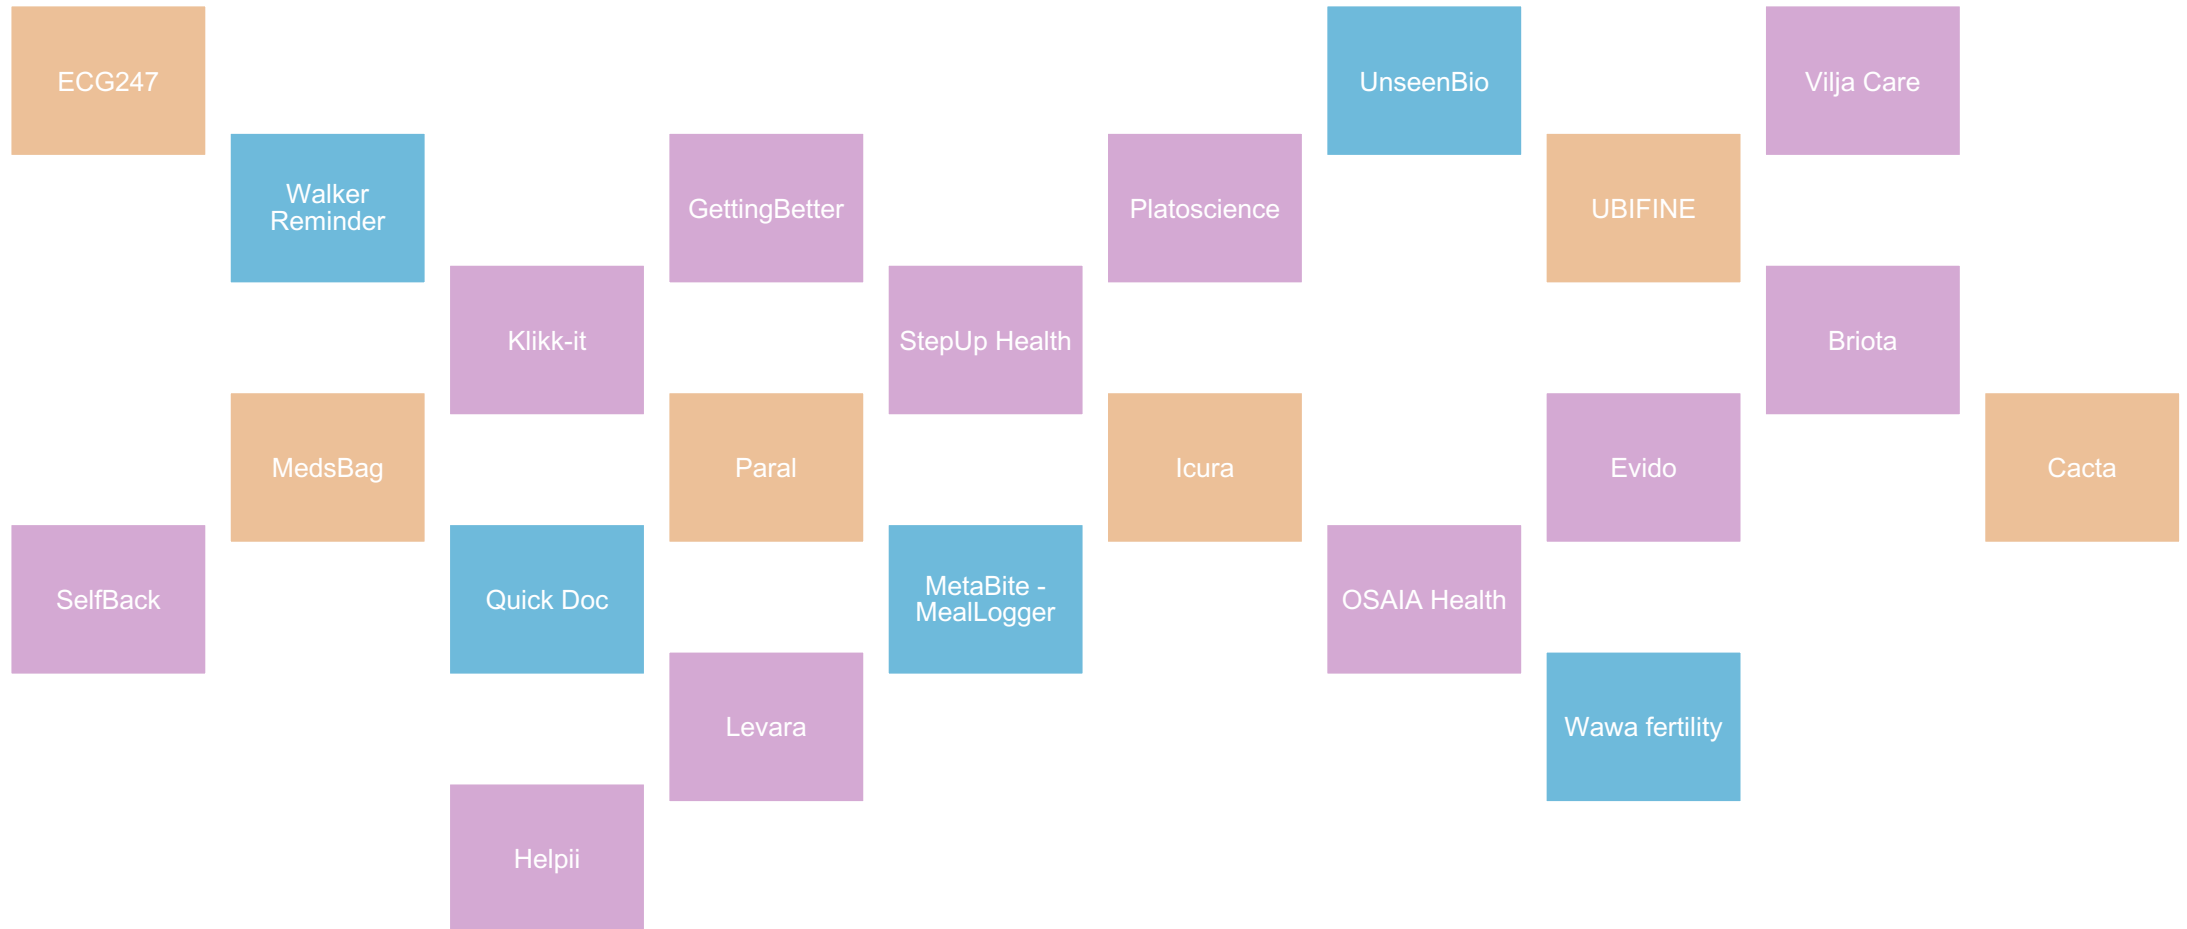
ECG247

SelfBack

Walker Reminder

MedsBag

Klikk-it

Quick Doc

Helpii

GettingBetter

Paral

Levara

StepUp Health

MetaBite - MealLogger

Platoscience

Icura

UnseenBio

OSAIA Health

UBIFINE

Evido

Wawa fertility

Vilja Care

Briota

Cacta